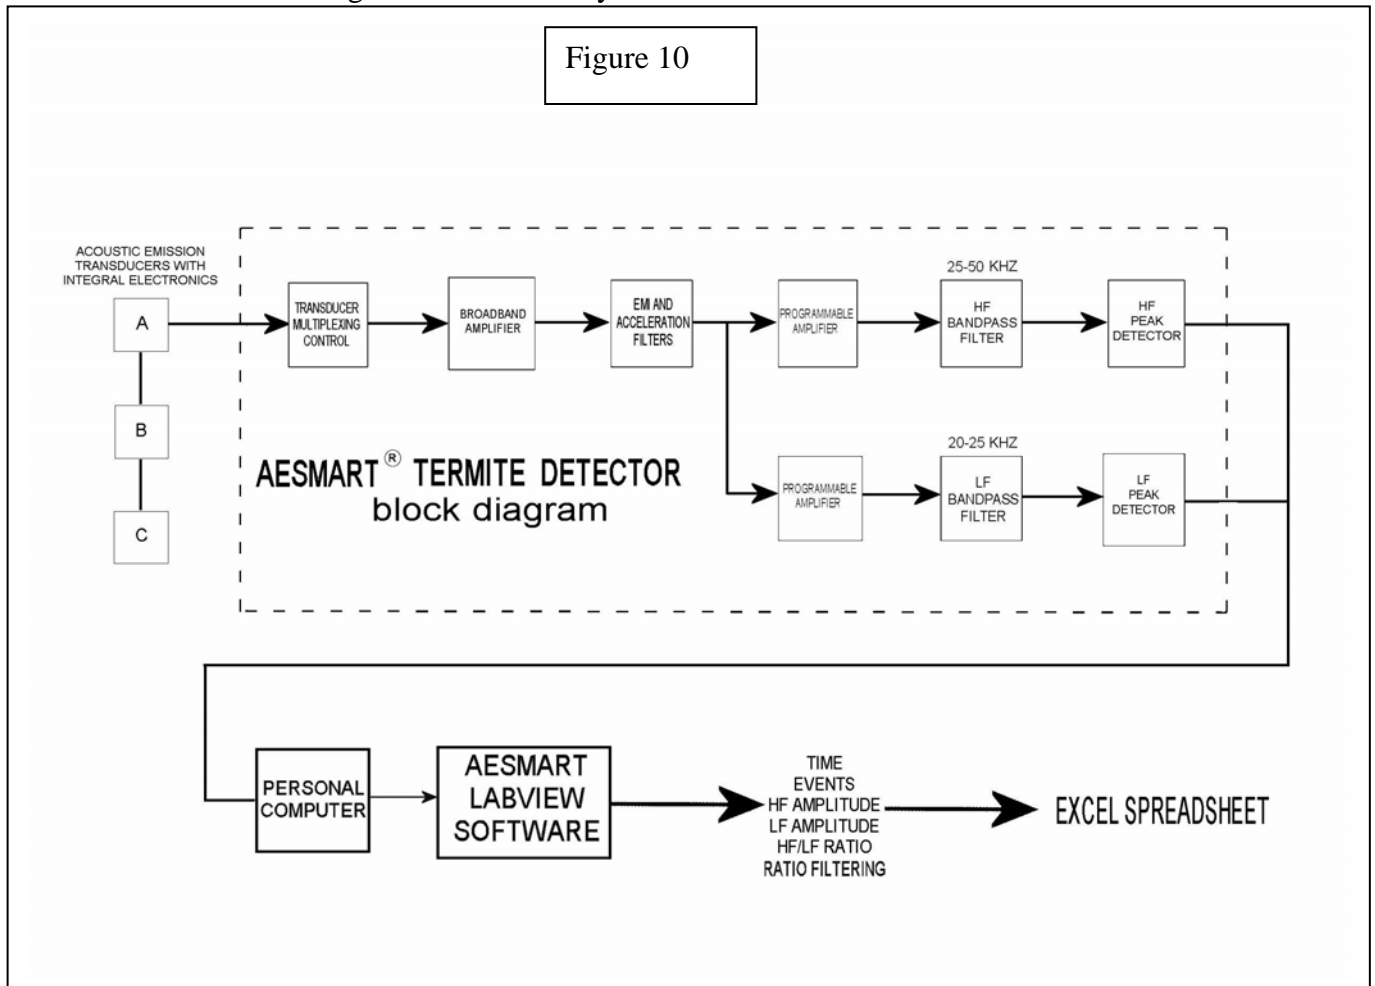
Figure 10

ACOUSTIC EMISSION TRANSDUCERS WITH INTEGRAL ELECTRONICS

A

B

C

TRANSDUCER MULTIPLEXING CONTROL

BROADBAND AMPLIFIER

EM AND ACCELERATION FILTERS

PROGRAMMABLE AMPLIFIER

25-50 KHZ

HF BANDPASS FILTER

HF PEAK DETECTOR

PROGRAMMABLE AMPLIFIER

20-25 KHZ

LF BANDPASS FILTER

LF PEAK DETECTOR

AESMART® TERMITE DETECTOR
block diagram

PERSONAL COMPUTER

AESMART LABVIEW SOFTWARE

TIME
EVENTS
HF AMPLITUDE
LF AMPLITUDE
HF/LF RATIO
RATIO FILTERING

EXCEL SPREADSHEET